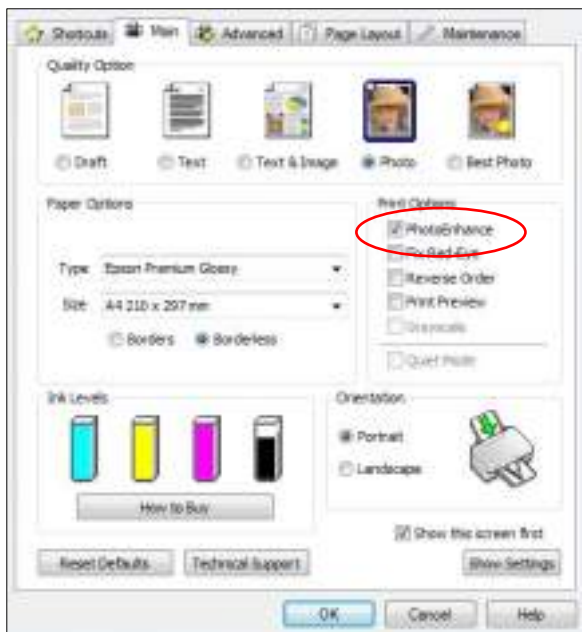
Shortcuts | Main | Advanced | Page Layout | Maintenance

Quality Option

Draft
Text
Text & Image
Photo
Best Photo

Paper Options

Type Epson Premium Glossy

Size A4 210 x 297 mm

Borders
Borderless

Print Options

PhotoEnhance
Fix Red-Eye
Reverse Order
Print Preview
Grayscale
Quiet Mode

Ink Levels

How to Buy

Orientation

Portrait
Landscape

Show this screen first

Reset Defaults
Technical Support
Show Settings

OK
Cancel
Help